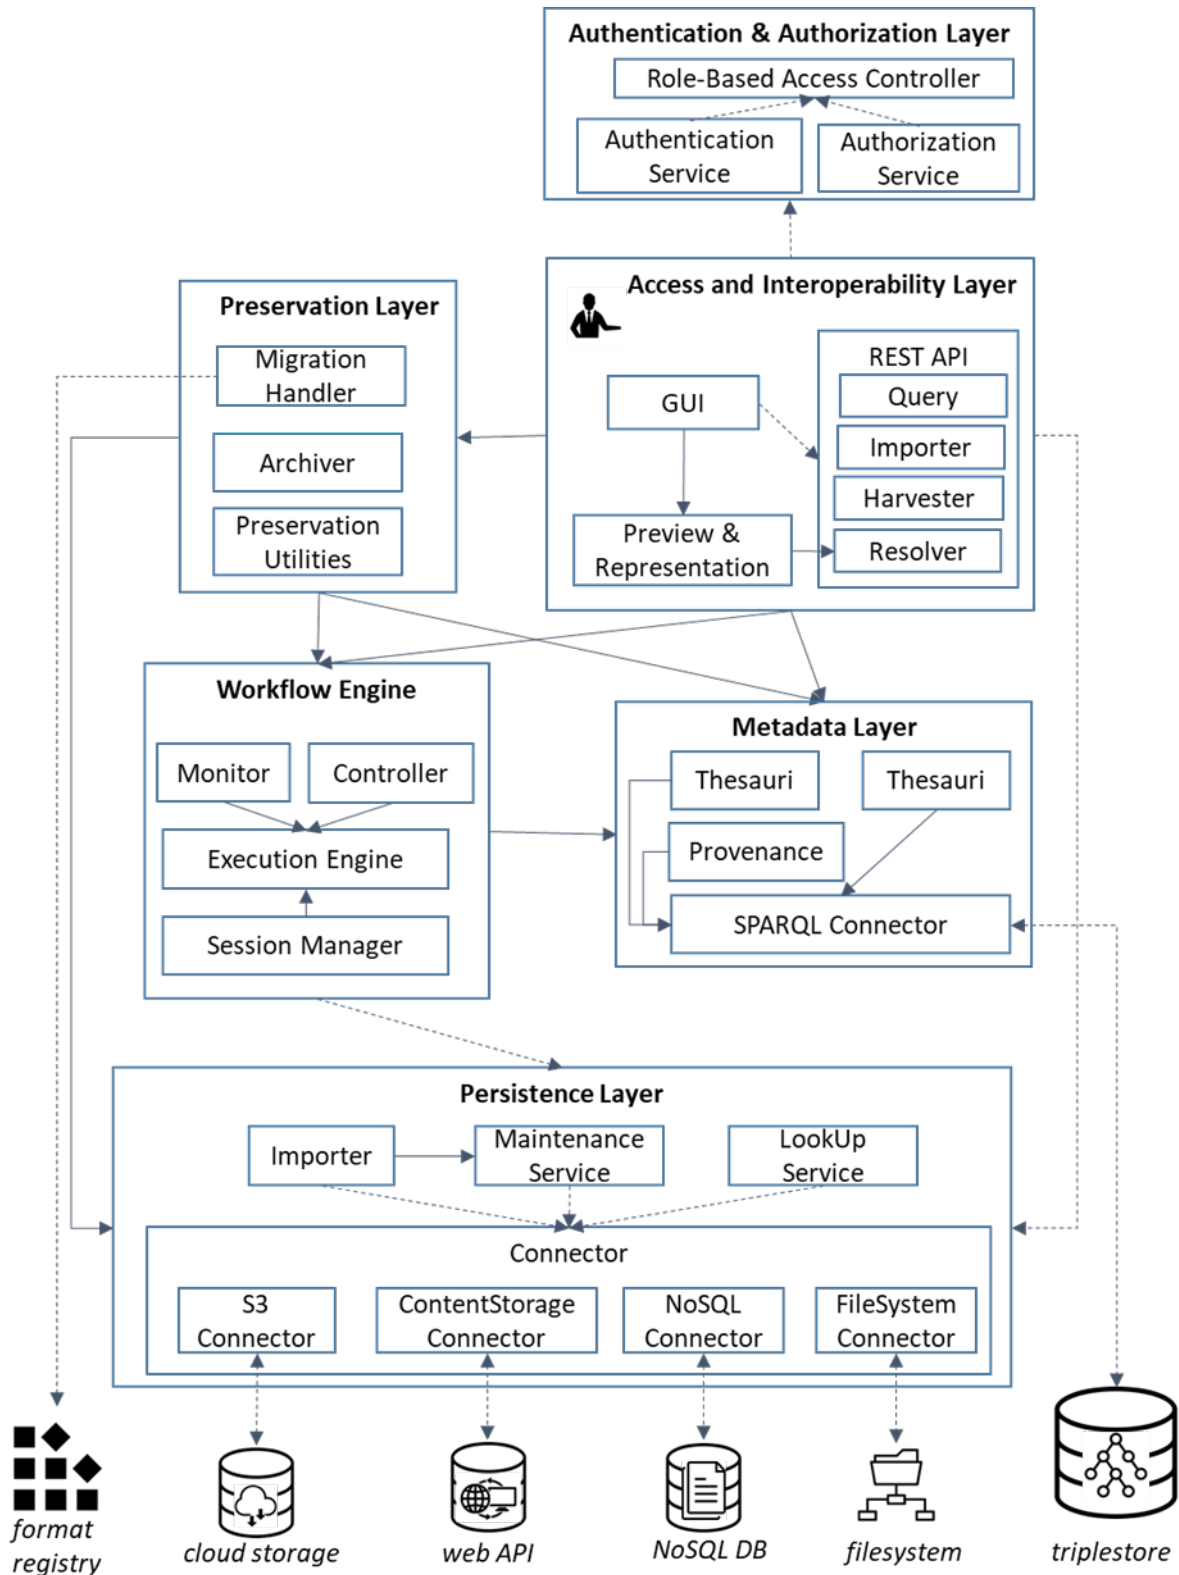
Authentication & Authorization Layer

Role-Based Access Controller

Authentication Service

Authorization Service

Access and Interoperability Layer

GUI

REST API

Query

Importer

Harvester

Resolver

Preview & Representation

Preservation Layer

Migration Handler

Archiver

Preservation Utilities

Workflow Engine

Monitor

Controller

Execution Engine

Session Manager

Metadata Layer

Thesauri

Thesauri

Provenance

SPARQL Connector

Persistence Layer

Importer

Maintenance Service

LookUp Service

Connector

S3 Connector

ContentStorage Connector

NoSQL Connector

FileSystem Connector

format registry

cloud storage

web API

NoSQL DB

filesystem

triplestore